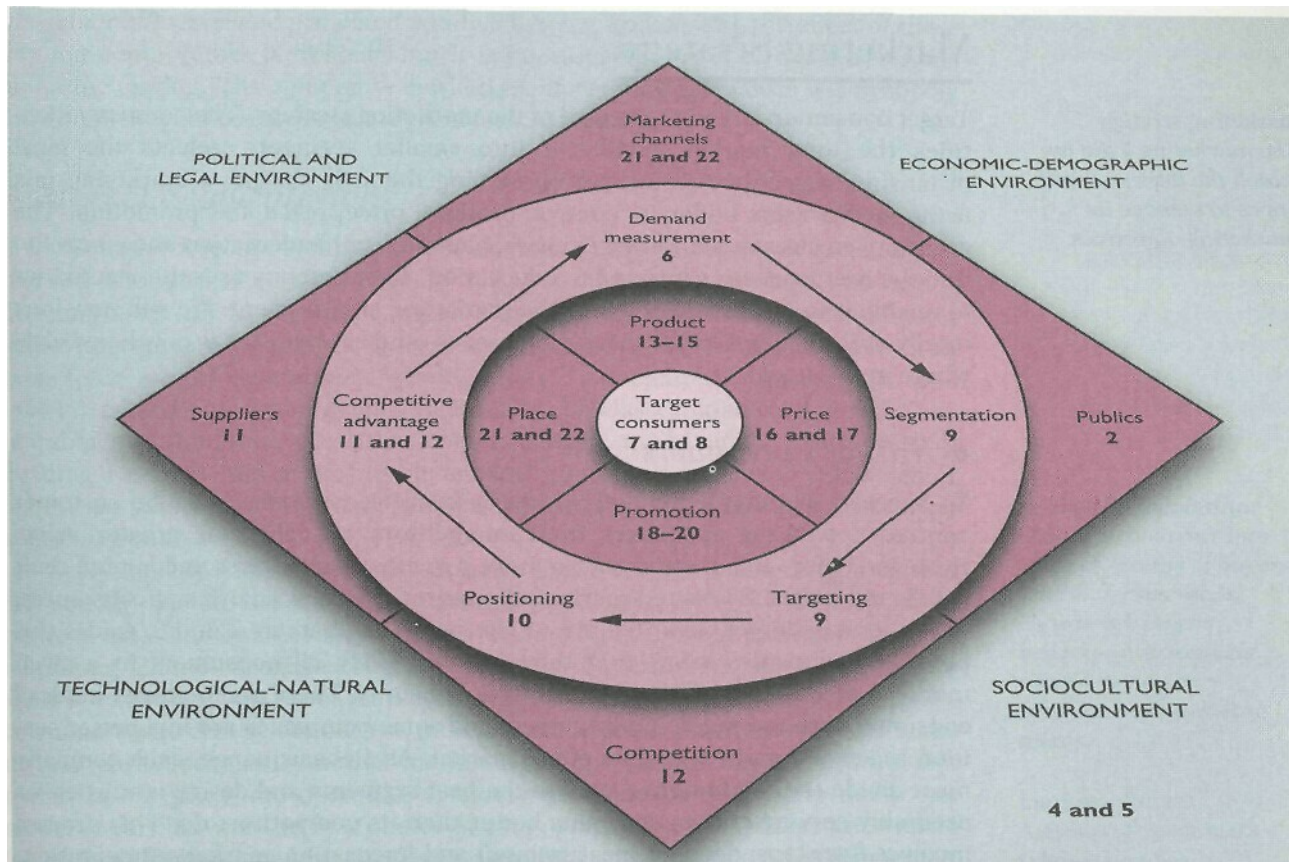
POLITICAL AND LEGAL ENVIRONMENT

Marketing channels
21 and 22

ECONOMIC-DEMOGRAPHIC ENVIRONMENT

Demand measurement
6

Product
13–15

Suppliers
11

Competitive advantage
11 and 12

Place
21 and 22

Target consumers
7 and 8

Price
16 and 17

Segmentation
9

Publics
2

Promotion
18–20

Positioning
10

Targeting
9

TECHNOLOGICAL-NATURAL ENVIRONMENT

SOCIOCULTURAL ENVIRONMENT

Competition
12

4 and 5